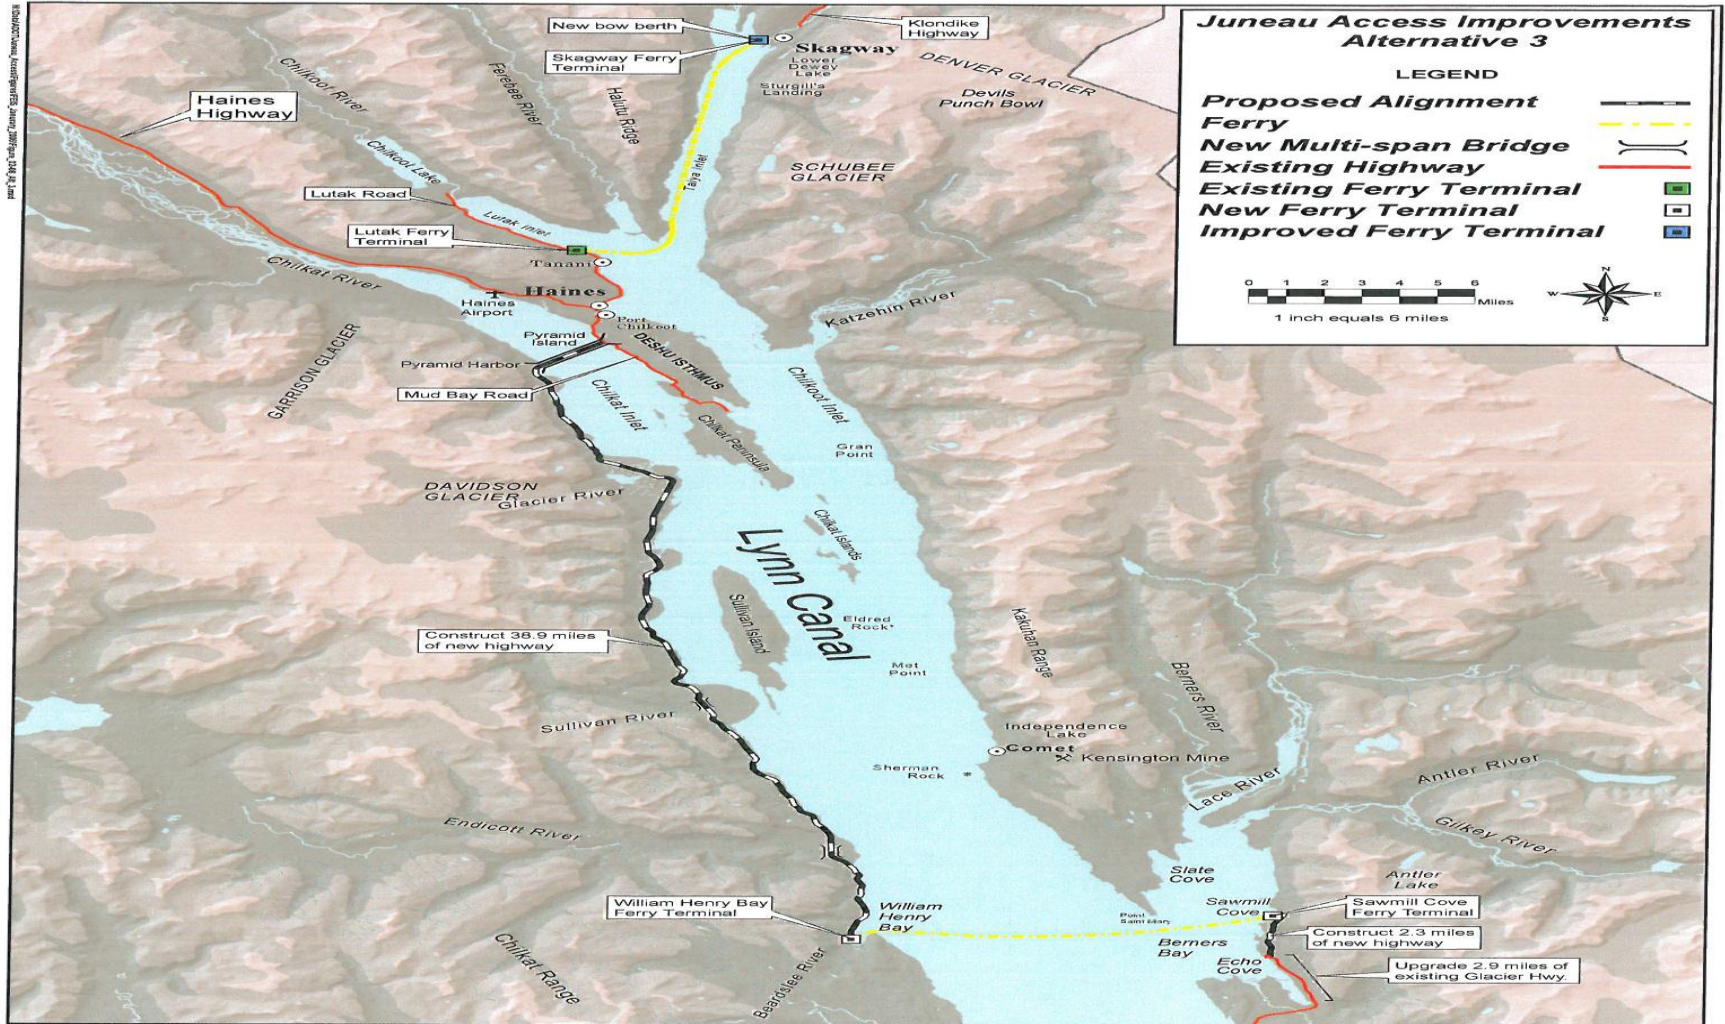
Juneau Access Improvements
Alternative 3

LEGEND

Proposed Alignment
Ferry
New Multi-span Bridge
Existing Highway
Existing Ferry Terminal
New Ferry Terminal
Improved Ferry Terminal

0 1 2 3 4 5 6 Miles
1 inch equals 6 miles

N
W E
S

New bow berth
Klondike Highway
Skagway Ferry Terminal
Skagway
Lower Dewey Lake
Sturgill's Landing
DENVER GLACIER
Devils Punch Bowl
Haines Highway
Chilkoot River
Ferebee River
Halutu Ridge
Taiya Inlet
SCHUBEE GLACIER
Chilkoot Lake
Lutak Road
Lutak Inlet
Lutak Ferry Terminal
Tanani
Chilkat River
Haines
Haines Airport
Port Chilkoot
Katzehin River
Pyramid Island
DESHU ISTHMUS
Pyramid Harbor
GARRISON GLACIER
Mud Bay Road
Chilkat Inlet
Chilkoot Inlet
Chilkat Peninsula
Gran Point
DAVIDSON GLACIER
Glacier River
Chilkat Islands
Lynn Canal
Sullivan Island
Eldred Rock
Kakuhan Range
Construct 38.9 miles of new highway
Met Point
Berners River
Independence Lake
Sullivan River
Comet
Kensington Mine
Sherman Rock
Antler River
Lace River
Endicott River
Gilkey River
Slate Cove
Antler Lake
William Henry Bay Ferry Terminal
William Henry Bay
Point Sherman
Sawmill Cove
Sawmill Cove Ferry Terminal
Construct 2.3 miles of new highway
Berners Bay
Echo Cove
Upgrade 2.9 miles of existing Glacier Hwy.
Chilkat Range
Boardslee River